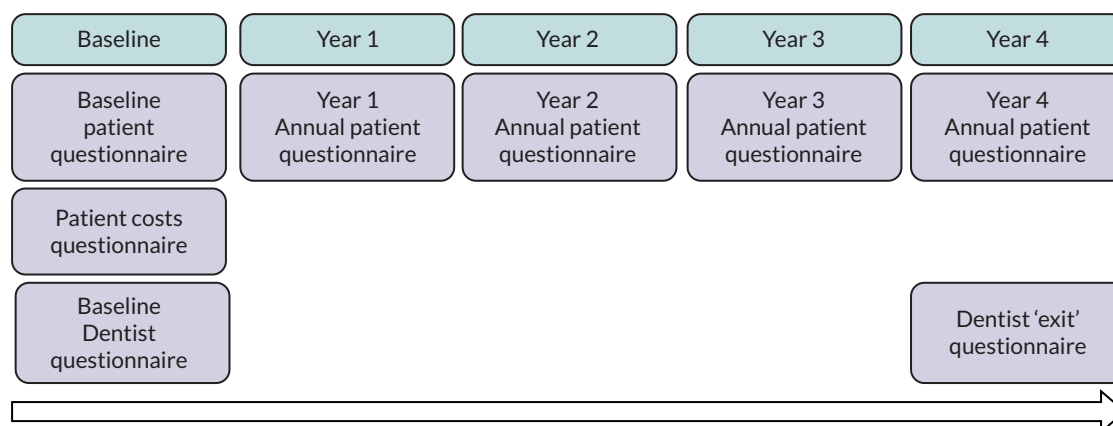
Baseline

Year 1

Year 2

Year 3

Year 4

Baseline patient questionnaire

Year 1 Annual patient questionnaire

Year 2 Annual patient questionnaire

Year 3 Annual patient questionnaire

Year 4 Annual patient questionnaire

Patient costs questionnaire

Baseline Dentist questionnaire

Dentist 'exit' questionnaire